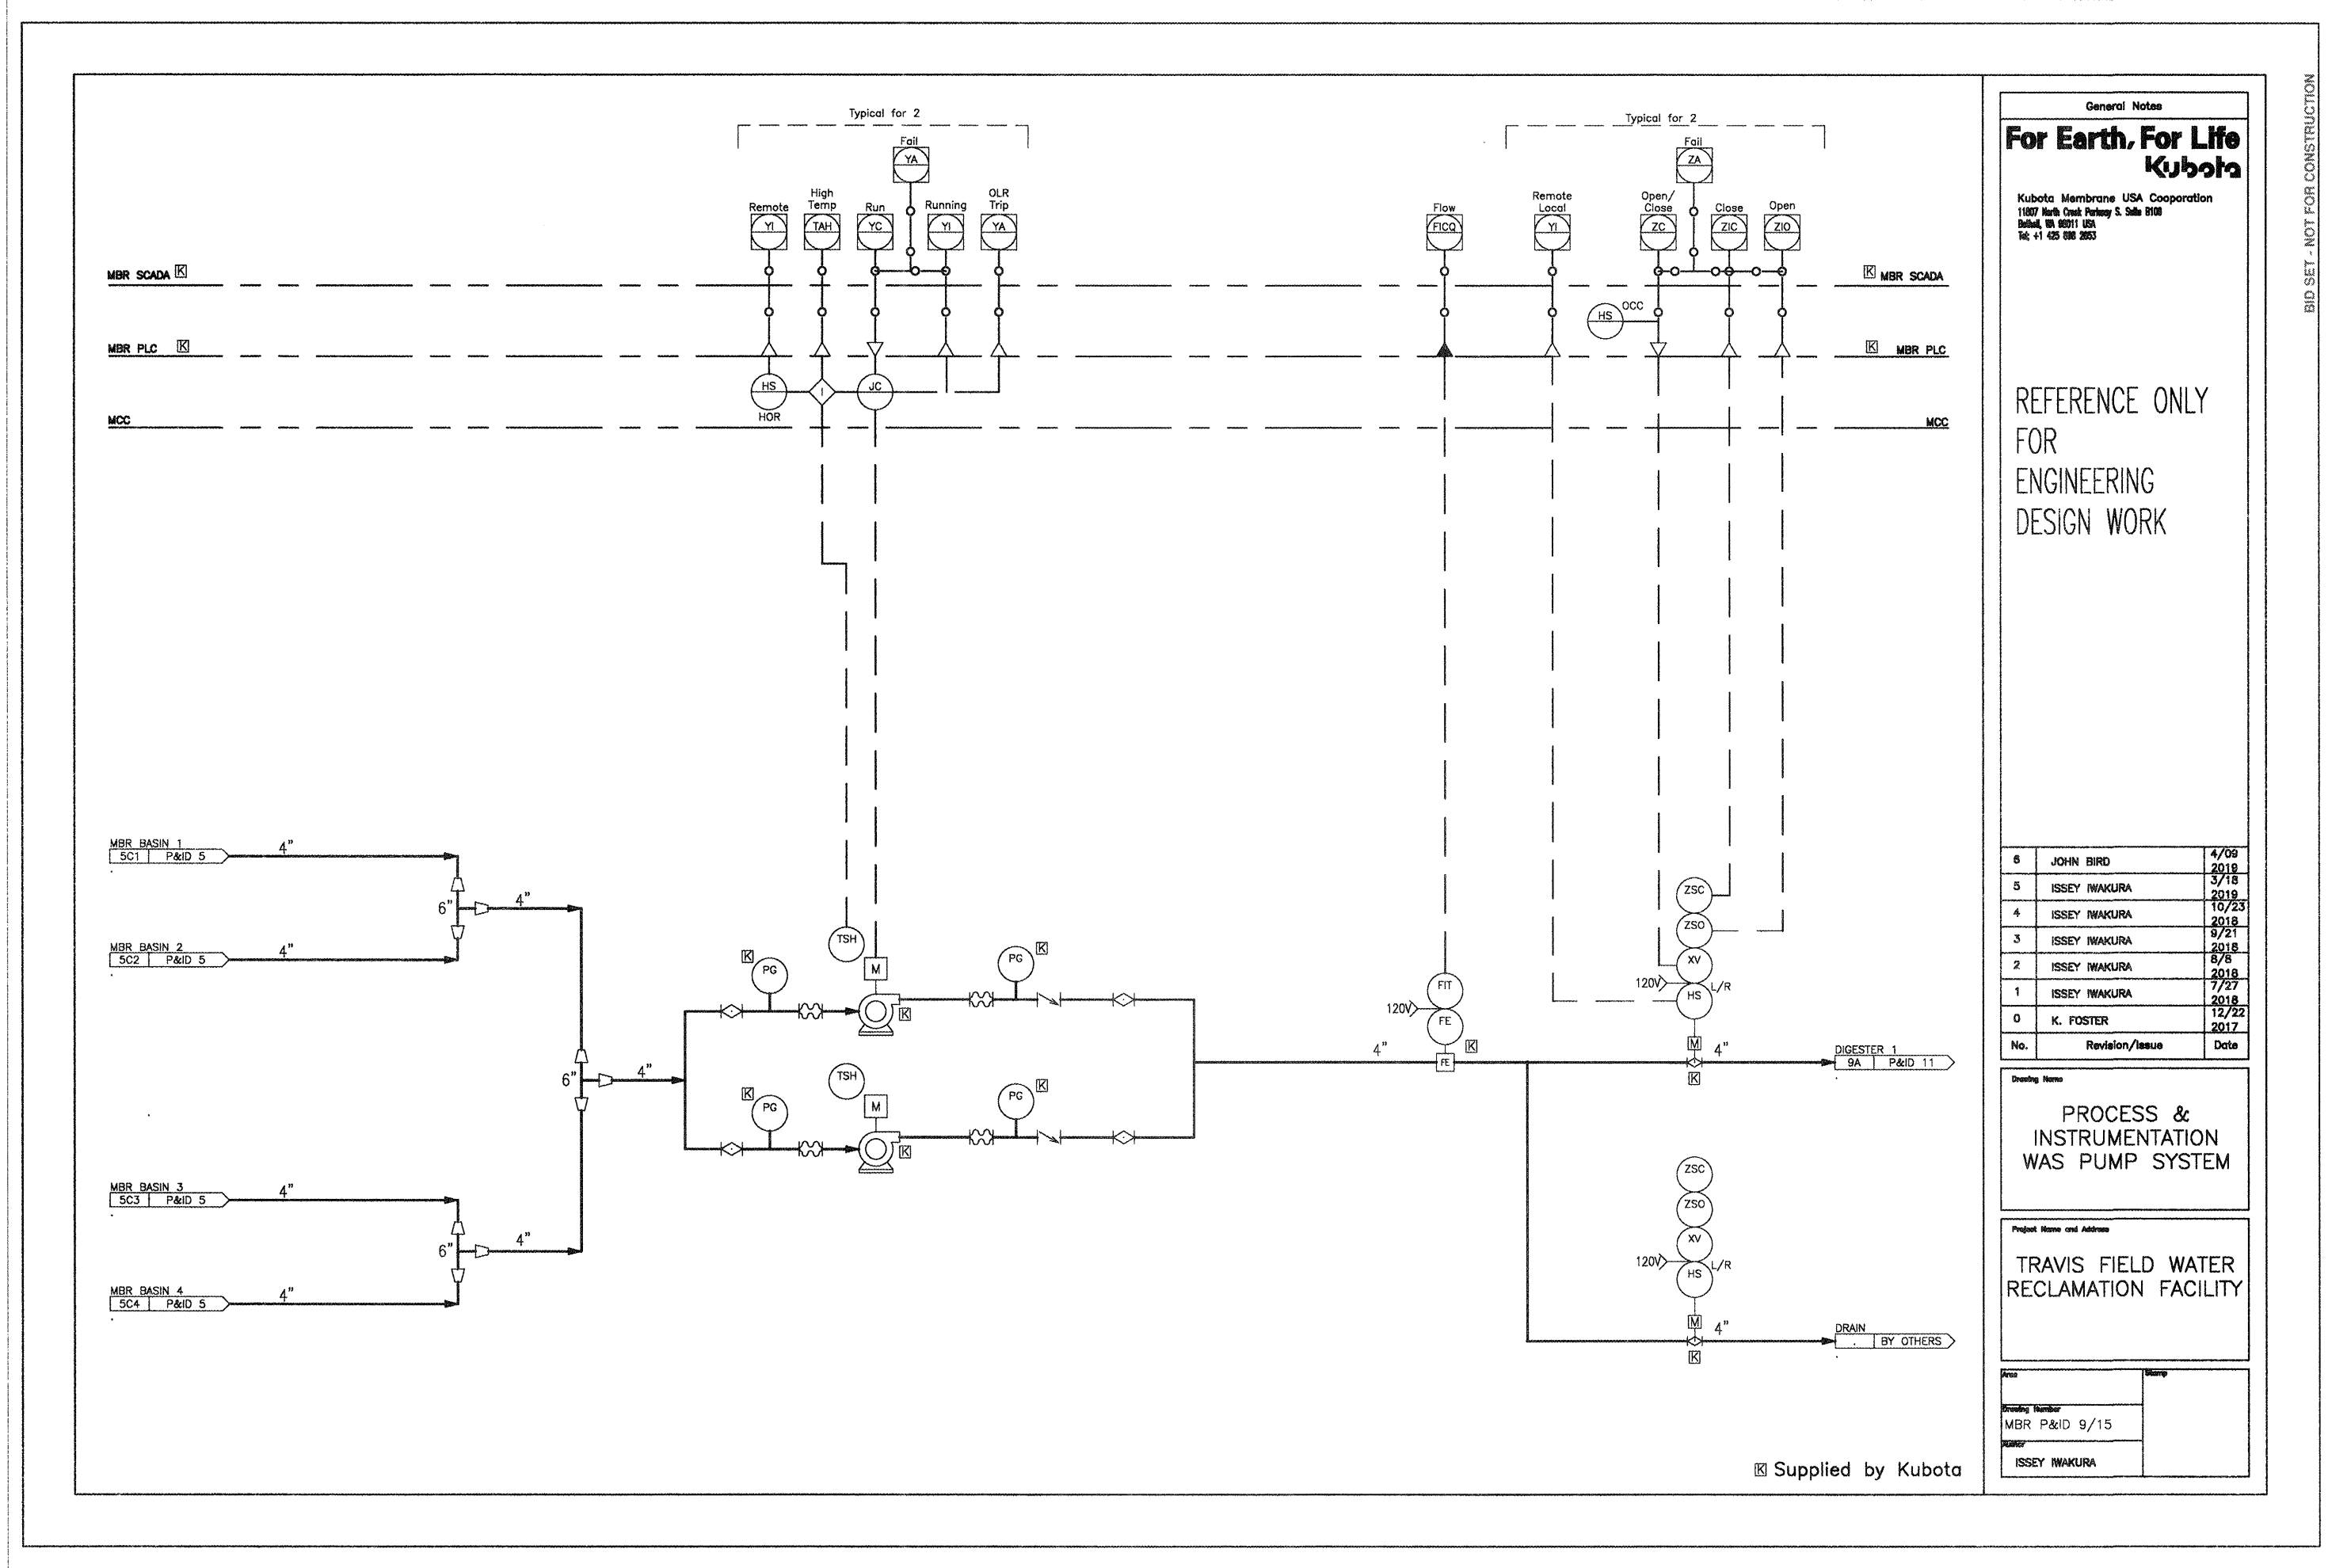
Typical for 2

Fail
YA

Remote
YI

High Temp
TAH

Run
YC

Running
YI

OLR Trip
YA

MBR SCADA K

MBR PLC K

HS
HOR

I

JC

MCC

Typical for 2

Fail
ZA

Flow
FICQ

Remote Local
YI

Open/ Close
ZC

Close
ZIC

Open
ZIO

K MBR SCADA

HS OCC

K MBR PLC

MCC

MBR BASIN 1
5C1 P&ID 5

4"

6"

4"

MBR BASIN 2
5C2 P&ID 5

4"

6"

4"

MBR BASIN 3
5C3 P&ID 5

4"

6"

4"

MBR BASIN 4
5C4 P&ID 5

4"

K PG

TSH

M

K

PG K

K PG

TSH

M

K

PG K

FIT

120V

FE

FE

4"

K

ZSC

ZSO

XV

120V

HS L/R

M

4"

K

DIGESTER 1
9A P&ID 11

ZSC

ZSO

XV

120V

HS L/R

M

4"

K

DRAIN
. BY OTHERS

K Supplied by Kubota

General Notes

For Earth, For Life
Kubota

Kubota Membrane USA Cooporation
11807 North Creek Parkway S. Suite B100
Bothell, WA 98011 USA
Tel; +1 425 898 2853

REFERENCE ONLY FOR ENGINEERING DESIGN WORK

| 6 | JOHN BIRD | 4/09 2019 |
|---|---|---|
| 5 | ISSEY IWAKURA | 3/18 2019 |
| 4 | ISSEY IWAKURA | 10/23 2018 |
| 3 | ISSEY IWAKURA | 9/21 2018 |
| 2 | ISSEY IWAKURA | 8/8 2018 |
| 1 | ISSEY IWAKURA | 7/27 2018 |
| 0 | K. FOSTER | 12/22 2017 |
| No. | Revision/Issue | Date |

Drawing Name

PROCESS & INSTRUMENTATION WAS PUMP SYSTEM

Project Name and Address

TRAVIS FIELD WATER RECLAMATION FACILITY

Area

Stamp

Drawing Number
MBR P&ID 9/15

Author
ISSEY IWAKURA

BID SET - NOT FOR CONSTRUCTION